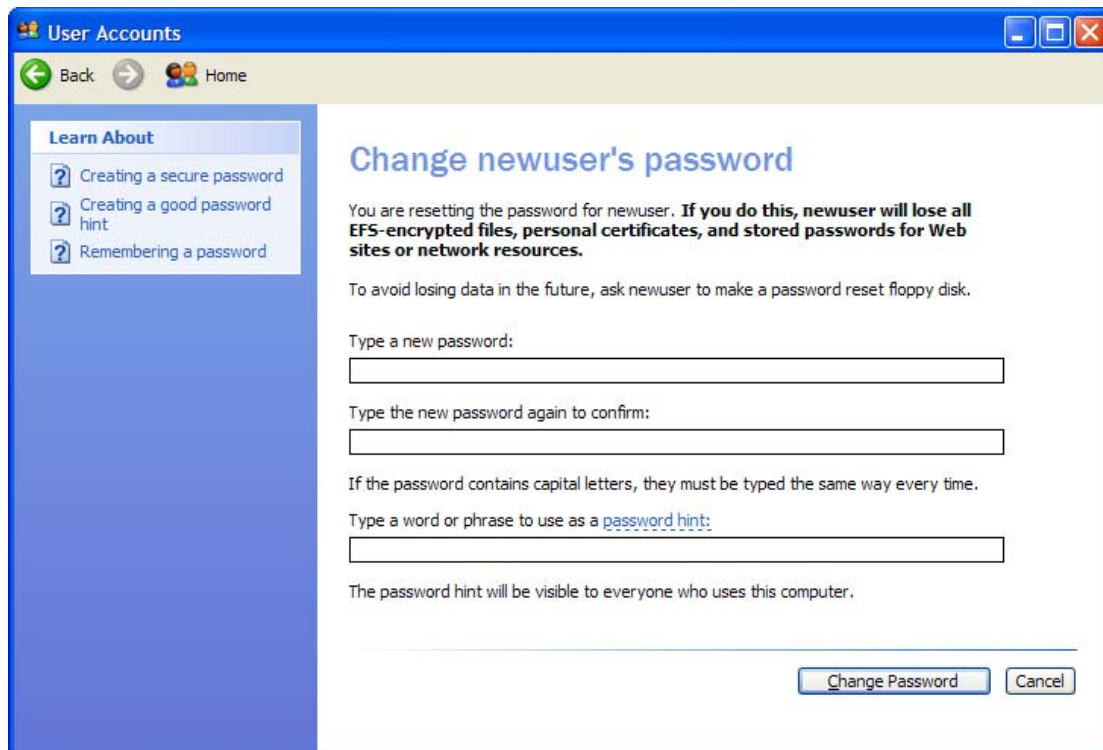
User Accounts

Back Home

Learn About

Creating a secure password

Creating a good password hint

Remembering a password

Change newuser's password

You are resetting the password for newuser. **If you do this, newuser will lose all EFS-encrypted files, personal certificates, and stored passwords for Web sites or network resources.**

To avoid losing data in the future, ask newuser to make a password reset floppy disk.

Type a new password:

Type the new password again to confirm:

If the password contains capital letters, they must be typed the same way every time.

Type a word or phrase to use as a password hint:

The password hint will be visible to everyone who uses this computer.

Change Password Cancel